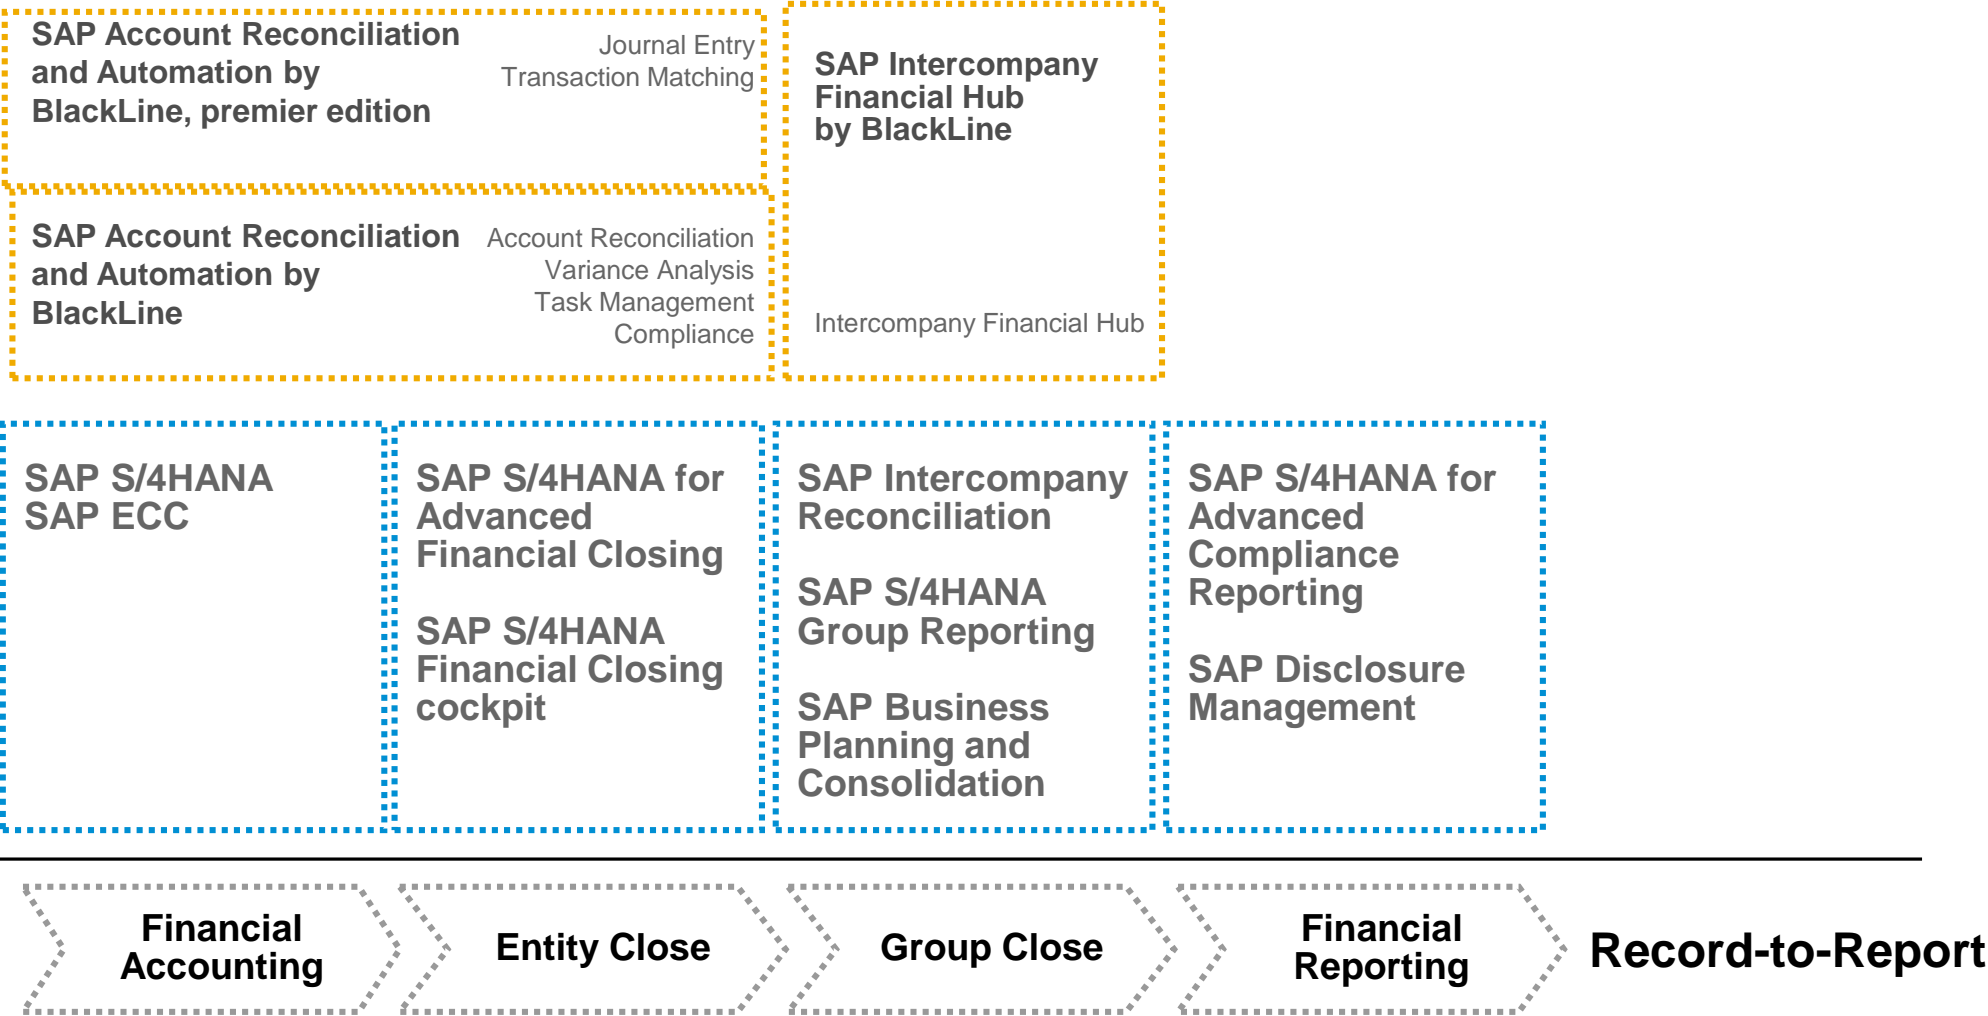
SAP Account Reconciliation and Automation by BlackLine, premier edition

Journal Entry
Transaction Matching

SAP Account Reconciliation and Automation by BlackLine

Account Reconciliation
Variance Analysis
Task Management
Compliance

SAP Intercompany Financial Hub by BlackLine

Intercompany Financial Hub

SAP S/4HANA
SAP ECC

SAP S/4HANA for Advanced Financial Closing

SAP S/4HANA Financial Closing cockpit

SAP Intercompany Reconciliation

SAP S/4HANA Group Reporting

SAP Business Planning and Consolidation

SAP S/4HANA for Advanced Compliance Reporting

SAP Disclosure Management

Financial Accounting

Entity Close

Group Close

Financial Reporting

Record-to-Report